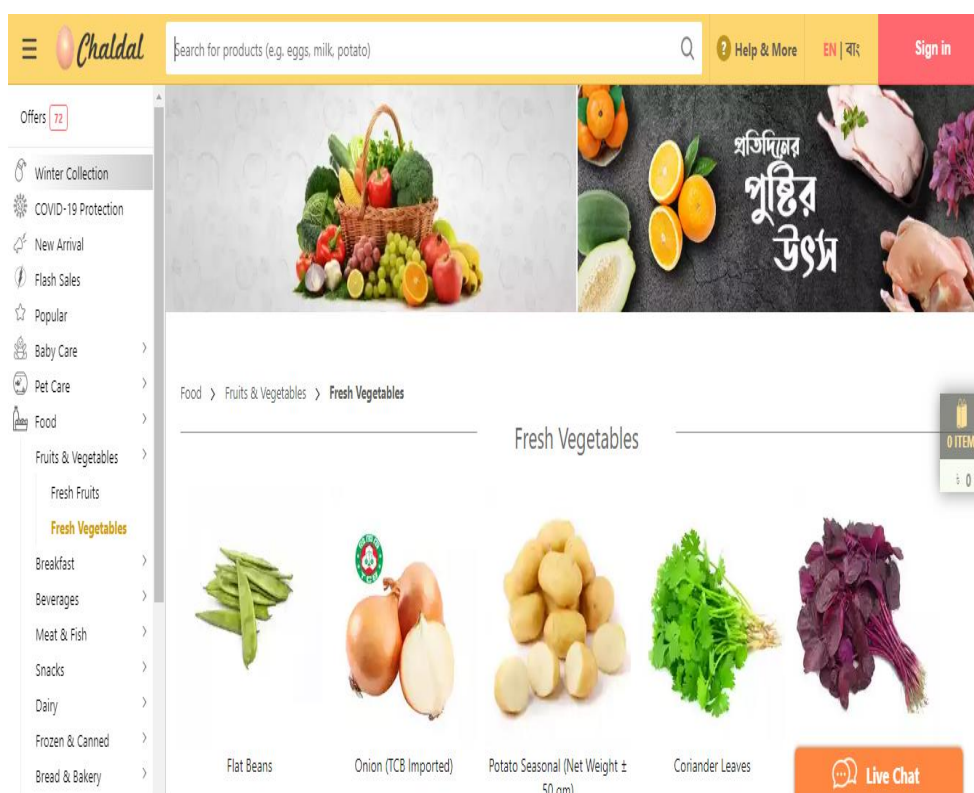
Chaldal

Search for products (e.g. eggs, milk, potato)

Help & More

EN | বাং

Sign in

Offers 72

Winter Collection

COVID-19 Protection

New Arrival

Flash Sales

Popular

Baby Care

Pet Care

Food

Fruits & Vegetables

Fresh Fruits

Fresh Vegetables

Breakfast

Beverages

Meat & Fish

Snacks

Dairy

Frozen & Canned

Bread & Bakery

প্রতিদিনের পুষ্টির উৎস

Food › Fruits & Vegetables › Fresh Vegetables

Fresh Vegetables

0 ITEM

৳ 0

TCB

Flat Beans

Onion (TCB Imported)

Potato Seasonal (Net Weight ± 50 gm)

Coriander Leaves

Live Chat